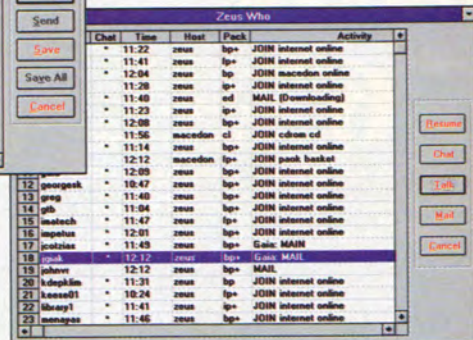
Send

Save

Save All

Cancel

Zeus Who

| | Chat | Time | Host | Pack | Activity |
|---|---|---|---|---|---|
| | * | 11:22 | zeus | bp+ | JOIN internet online |
| | * | 11:41 | zeus | fp+ | JOIN internet online |
| | * | 12:04 | zeus | bp | JOIN macedon online |
| | | 11:28 | zeus | ip+ | JOIN internet online |
| | * | 11:40 | zeus | ed | MAIL (Downloading) |
| | * | 11:23 | zeus | ip+ | JOIN internet online |
| | * | 12:08 | zeus | bp+ | JOIN internet online |
| | | 11:56 | macedon | cl | JOIN cdrom cd |
| | * | 11:14 | zeus | bp+ | JOIN internet online |
| | | 12:12 | macedon | fp+ | JOIN ppok basket |
| | * | 12:09 | zeus | bp+ | JOIN internet online |
| 12 georgesk | * | 10:47 | zeus | fp+ | JOIN internet online |
| 13 greg | * | 11:40 | zeus | bp+ | JOIN internet online |
| 14 gtb | * | 11:04 | zeus | fp+ | JOIN internet online |
| 15 imotech | * | 11:47 | zeus | fp+ | JOIN internet online |
| 16 impetus | * | 12:01 | zeus | bp+ | JOIN internet online |
| 17 jcotzias | * | 11:49 | zeus | bp+ | Gaia: MAIN |
| 18 jgouk | * | 12:12 | zeus | bp+ | Gaia: MAIL |
| 19 johnvr | | 12:12 | zeus | bp+ | MAIL |
| 20 kdepklin | * | 11:31 | zeus | bp | JOIN internet online |
| 21 keese01 | * | 10:24 | zeus | fp+ | JOIN internet online |
| 22 libsoy1 | * | 11:41 | zeus | fp+ | JOIN internet online |
| 23 menapas | * | 11:46 | zeus | bp+ | JOIN internet online |

Resume

Chat

Talk

Mail

Cancel